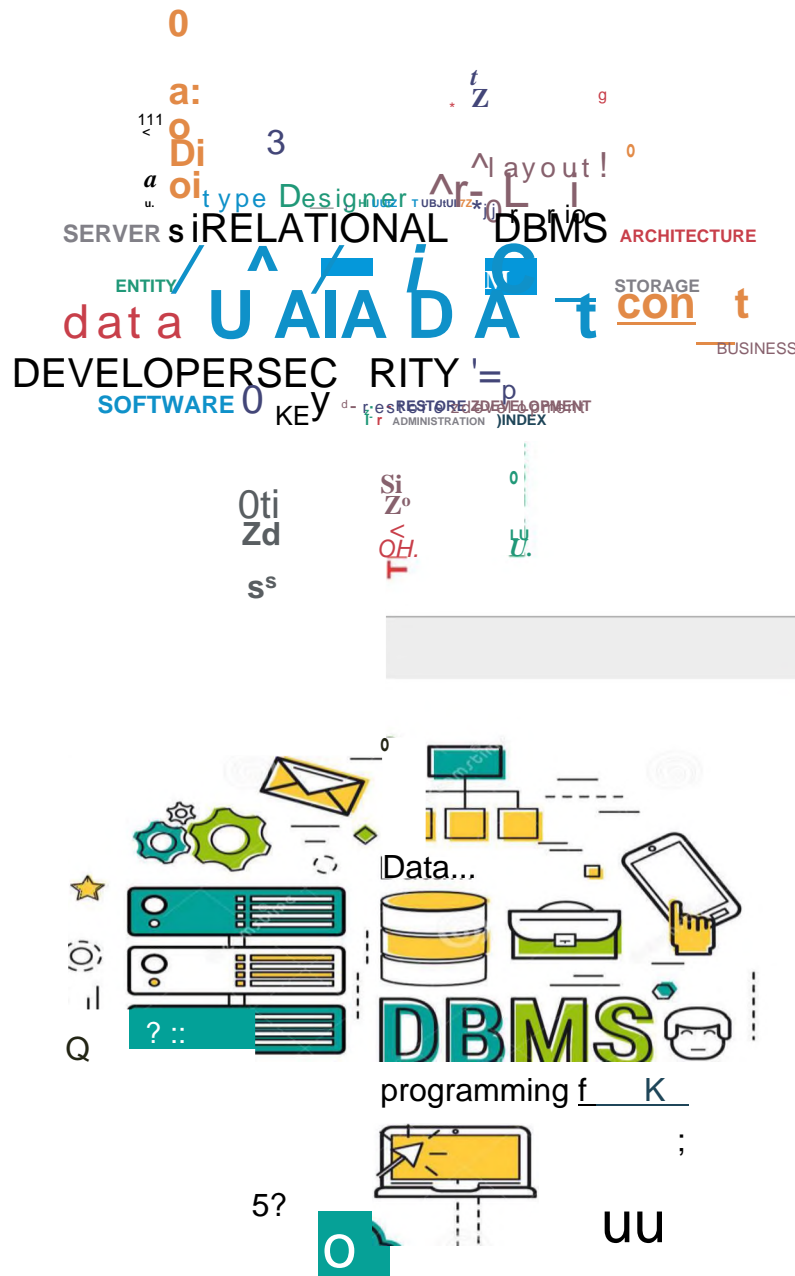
0

a:
o
Di
oi

t
Z

3

^layout!

type Designer

SERVER s iRELATIONAL DBMS ARCHITECTURE

ENTITY

STORAGE

data UAIA DA t con t

BUSINESS

DEVELOPERSEC RITY '=

SOFTWARE 0 KEY RESTORE DEVELOPMENT

ADMINISTRATION )INDEX

0ti
Zd
ss

Si
Zo
OH.

Data...

DBMS

? ::

Q

programming f K

;

5?

O

uu